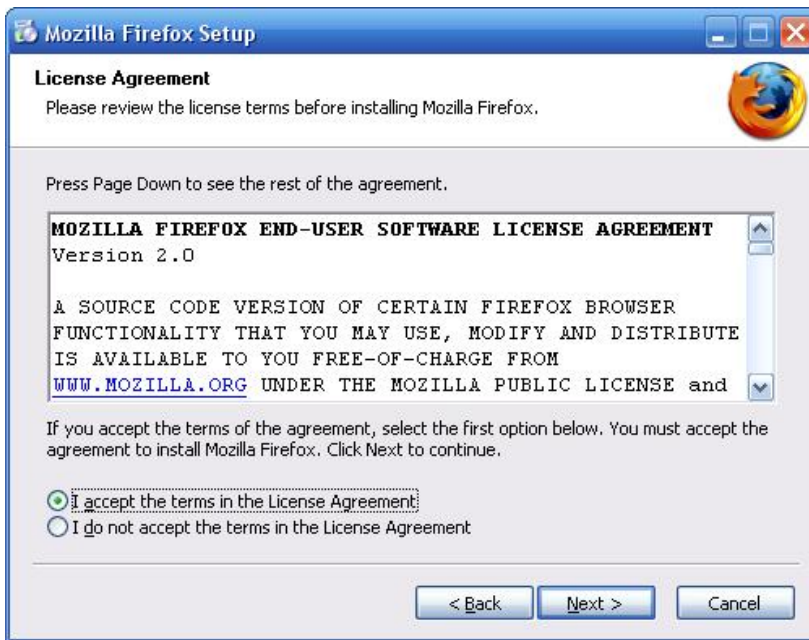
Mozilla Firefox Setup

License Agreement
Please review the license terms before installing Mozilla Firefox.

Press Page Down to see the rest of the agreement.

MOZILLA FIREFOX END-USER SOFTWARE LICENSE AGREEMENT
Version 2.0

A SOURCE CODE VERSION OF CERTAIN FIREFOX BROWSER FUNCTIONALITY THAT YOU MAY USE, MODIFY AND DISTRIBUTE IS AVAILABLE TO YOU FREE-OF-CHARGE FROM WWW.MOZILLA.ORG UNDER THE MOZILLA PUBLIC LICENSE and

If you accept the terms of the agreement, select the first option below. You must accept the agreement to install Mozilla Firefox. Click Next to continue.

I accept the terms in the License Agreement
I do not accept the terms in the License Agreement

< Back Next > Cancel